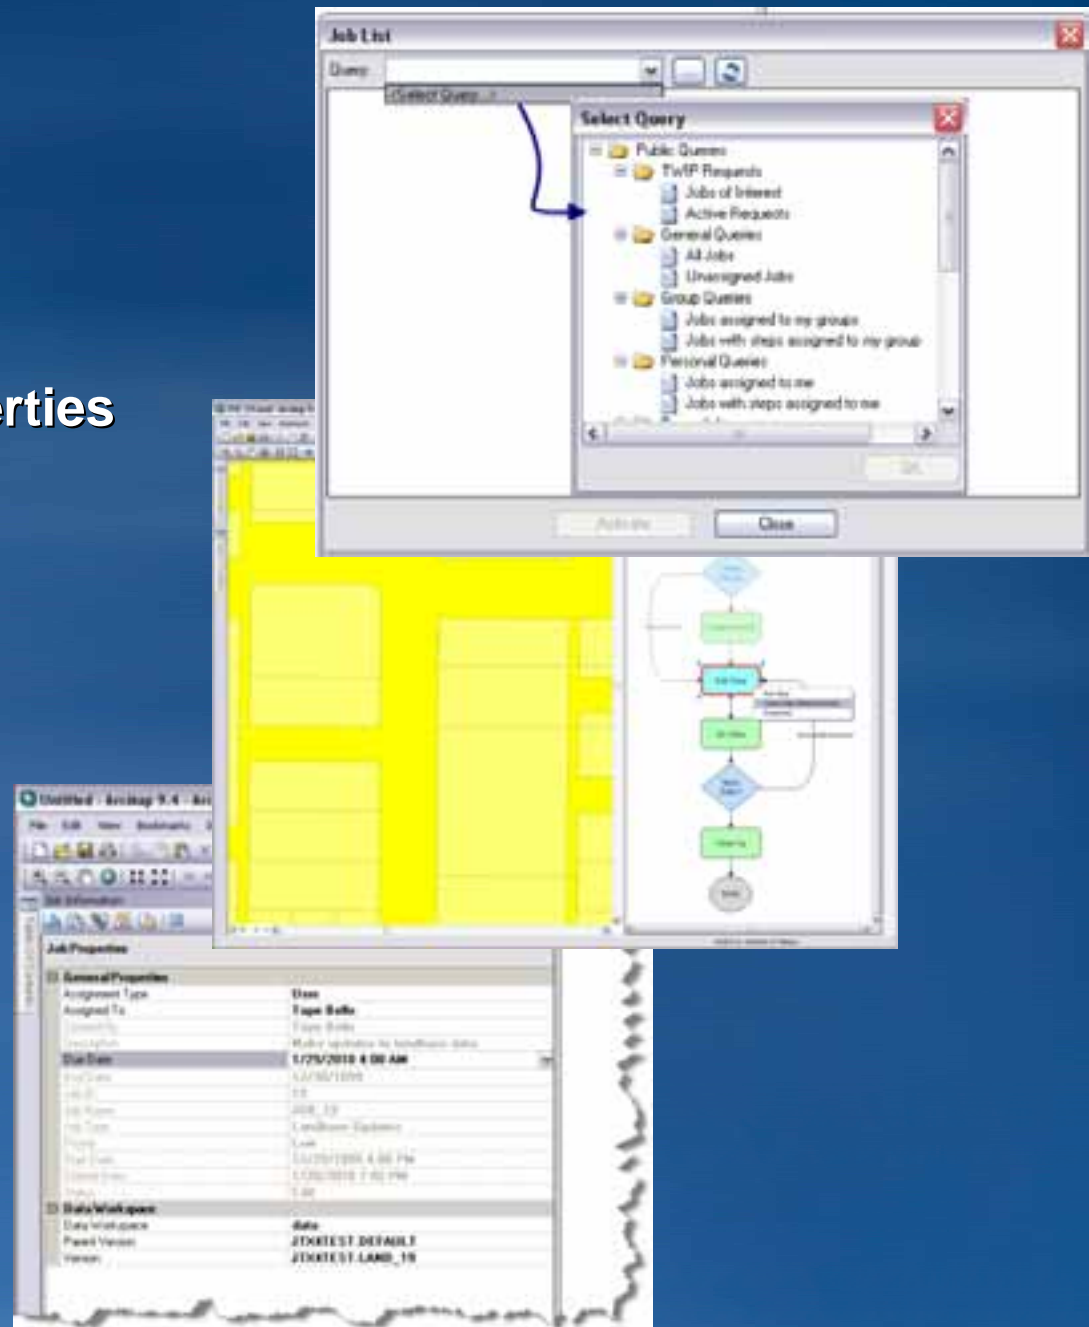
erties

Job List

Query

<Select Query>

Select Query

Public Queries

TWP Requests

Jobs of Interest

Active Requests

General Queries

All Jobs

Unassigned Jobs

Group Queries

Jobs assigned to my groups

Jobs with steps assigned to my group

Personal Queries

Jobs assigned to me

Jobs with steps assigned to me

OK

Activate

Close

Untitled - ArcMap 9.4 - Arc

File Edit View Bookmarks

Job Properties

General Properties

Assignment Type

Assigned To

Due Date

Data Workspace

Data Workspace

Parent Version

Version

User

Tape Bolts

1/25/2010 4:00 AM

data

JTXTEST.DEFAULT

JTXTEST.LAND_19